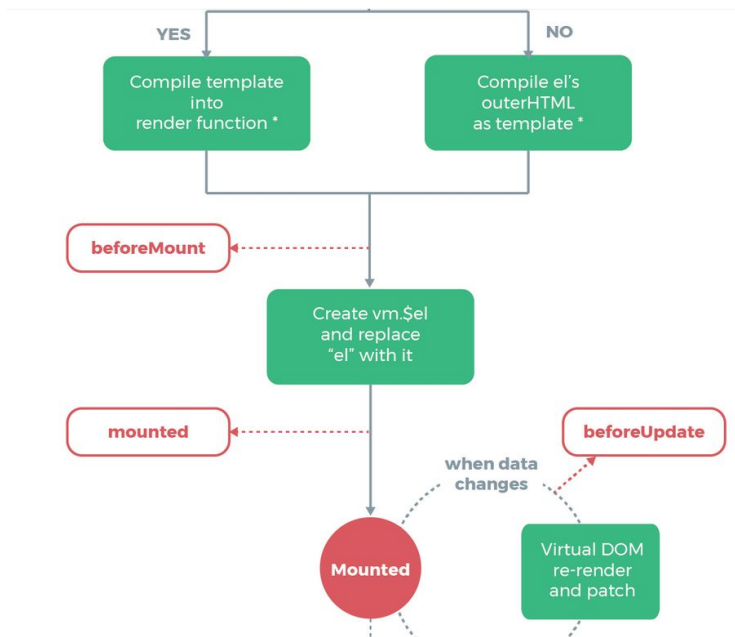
YES

NO

Compile template into render function *

Compile el's outerHTML as template *

beforeMount

Create vm.$el and replace "el" with it

mounted

beforeUpdate

when data changes

Virtual DOM re-render and patch

Mounted